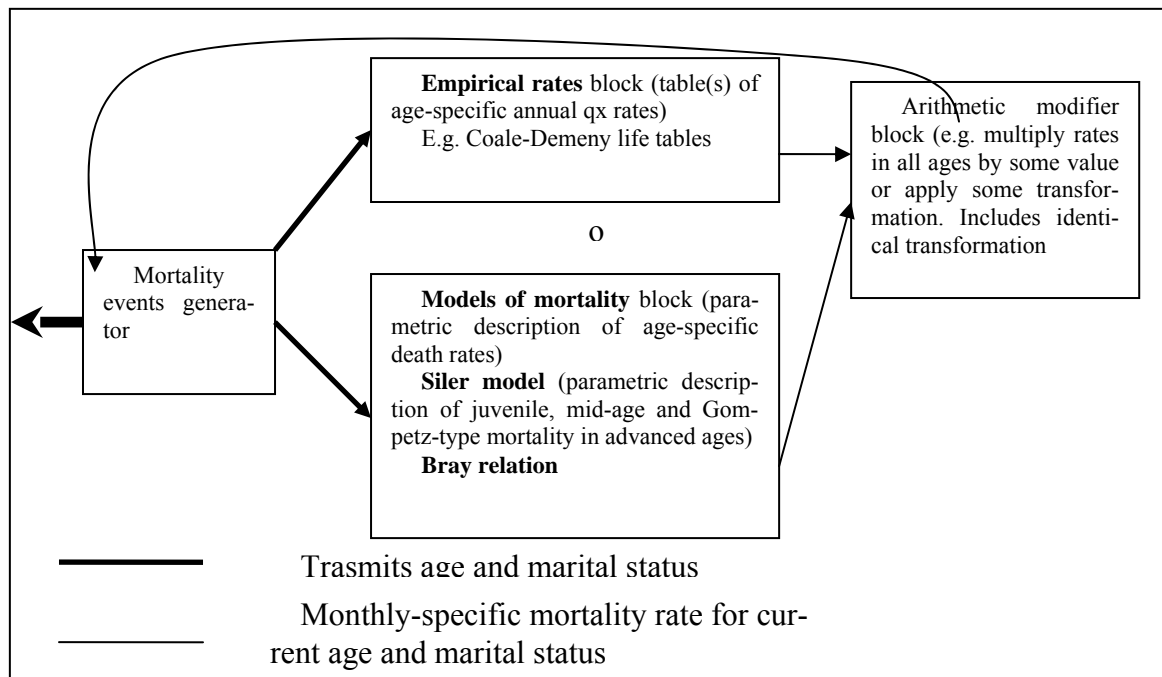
Empirical rates block (table(s) of age-specific annual qx rates)
E.g. Coale-Demeny life tables

Arithmetic modifier block (e.g. multiply rates in all ages by some value or apply some transformation. Includes identical transformation

o

Mortality events generator

Models of mortality block (parametric description of age-specific death rates)
Siler model (parametric description of juvenile, mid-age and Gompetz-type mortality in advanced ages)
Bray relation

Trasmits age and marital status

Monthly-specific mortality rate for current age and marital status